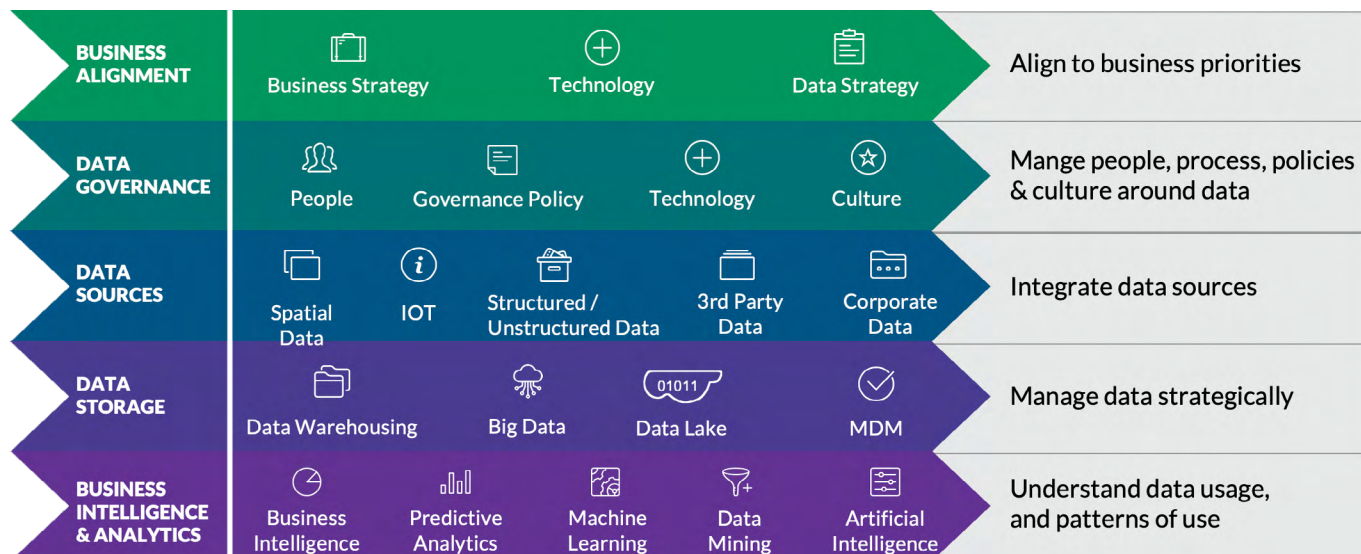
BUSINESS ALIGNMENT

Business Strategy

Technology

Data Strategy

Align to business priorities

DATA GOVERNANCE

People

Governance Policy

Technology

Culture

Mange people, process, policies & culture around data

DATA SOURCES

Spatial Data

IOT

Structured / Unstructured Data

3rd Party Data

Corporate Data

Integrate data sources

DATA STORAGE

Data Warehousing

Big Data

01011

Data Lake

MDM

Manage data strategically

BUSINESS INTELLIGENCE & ANALYTICS

Business Intelligence

Predictive Analytics

Machine Learning

Data Mining

Artificial Intelligence

Understand data usage, and patterns of use